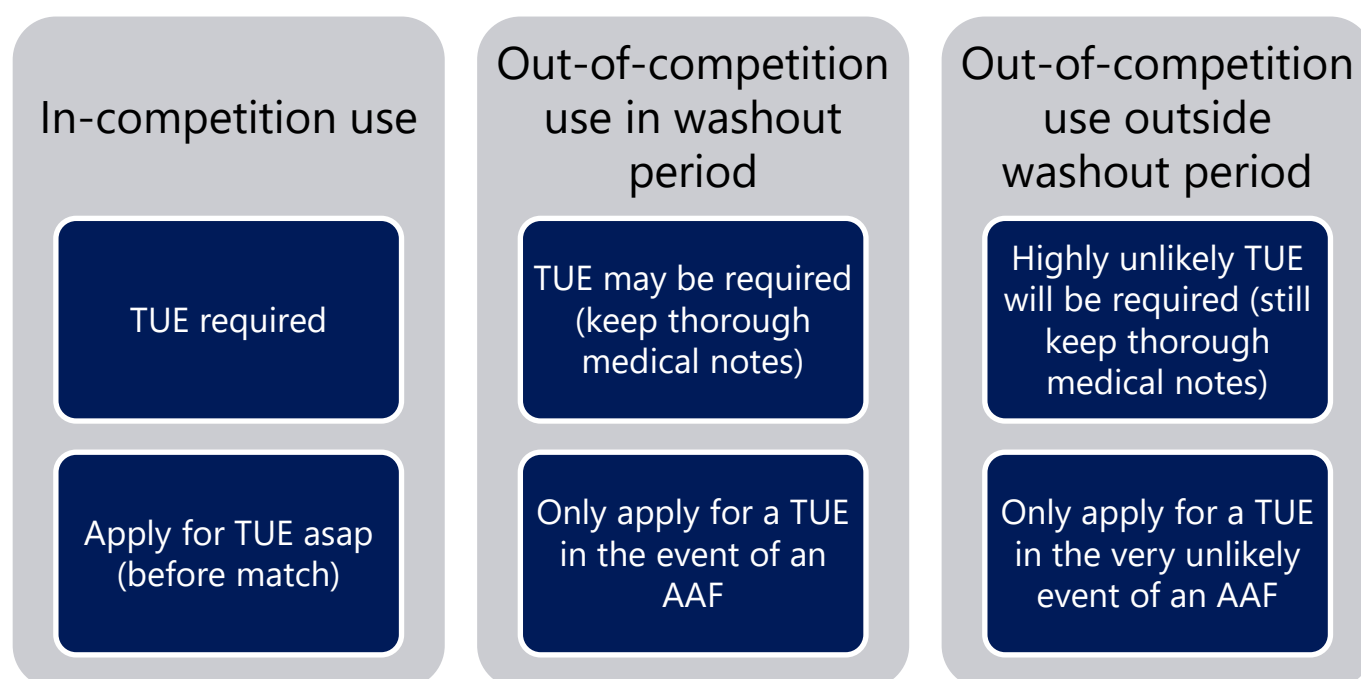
In-competition use

TUE required

Apply for TUE asap (before match)

Out-of-competition use in washout period

TUE may be required (keep thorough medical notes)

Only apply for a TUE in the event of an AAF

Out-of-competition use outside washout period

Highly unlikely TUE will be required (still keep thorough medical notes)

Only apply for a TUE in the very unlikely event of an AAF